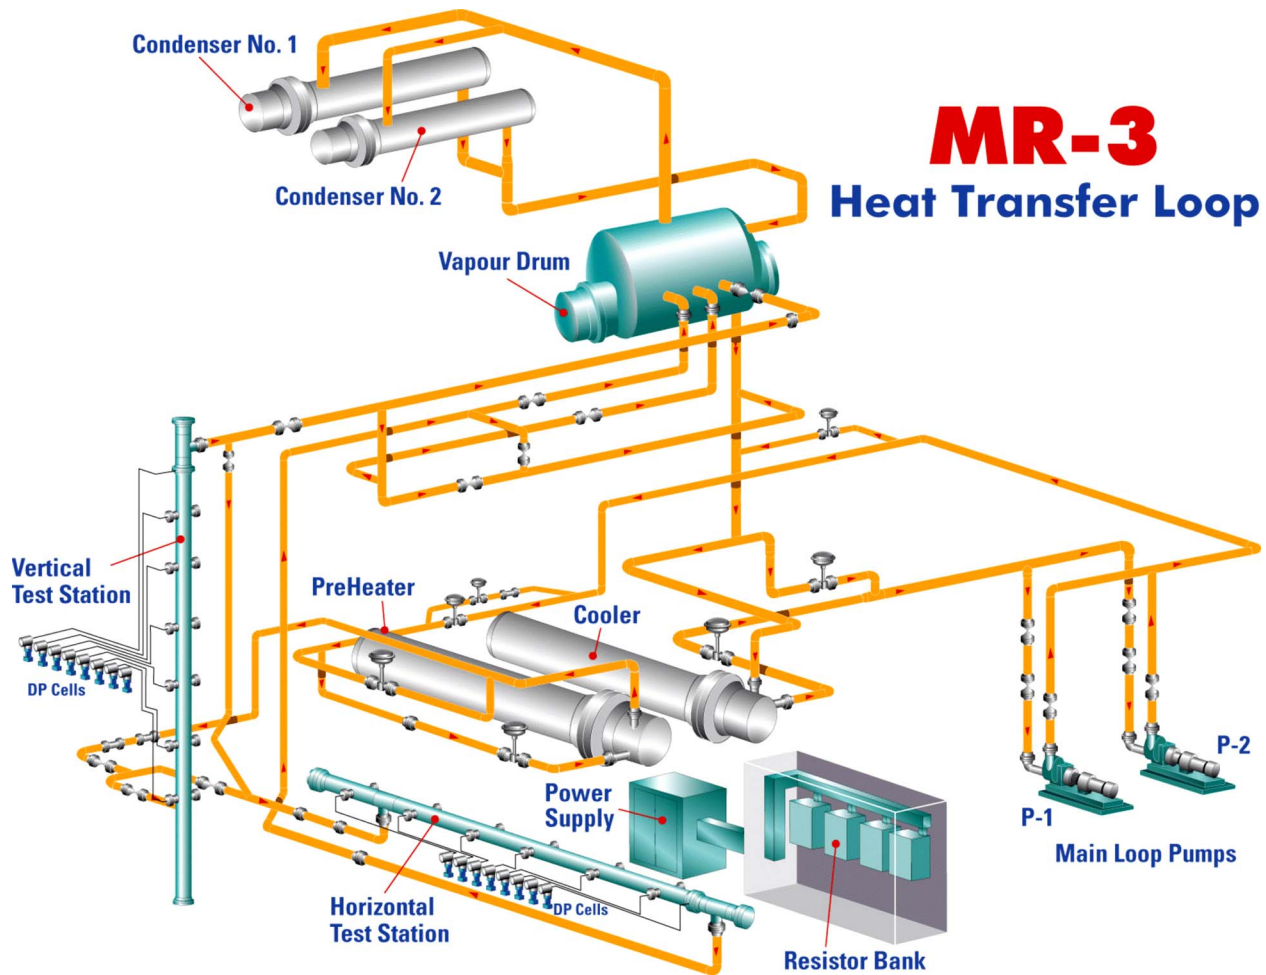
MR-3
Heat Transfer Loop

Condenser No. 1

Condenser No. 2

Vapour Drum

Vertical Test Station

DP Cells

PreHeater

Cooler

Power Supply

Horizontal Test Station

DP Cells

Resistor Bank

P-1

P-2

Main Loop Pumps